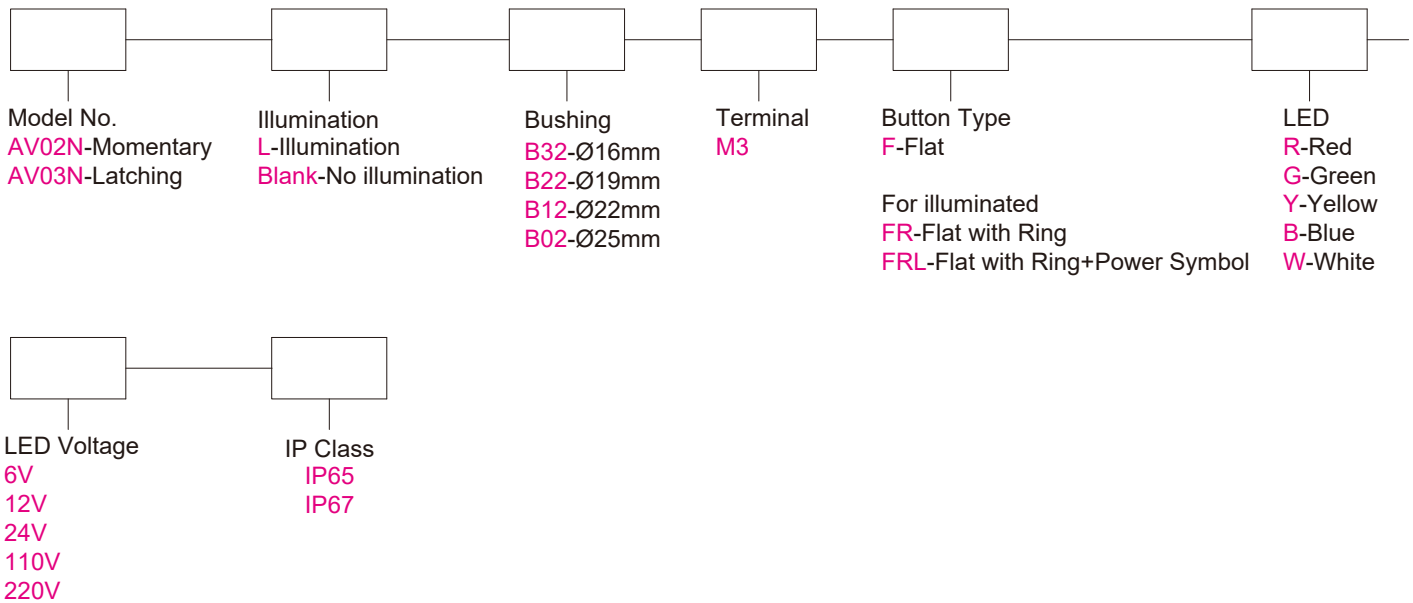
Model No.
AV02N-Momentary
AV03N-Latching

Illumination
L-Illumination
Blank-No illumination

Bushing
B32-Ø16mm
B22-Ø19mm
B12-Ø22mm
B02-Ø25mm

Terminal
M3

Button Type
F-Flat

For illuminated
FR-Flat with Ring
FRL-Flat with Ring+Power Symbol

LED
R-Red
G-Green
Y-Yellow
B-Blue
W-White

LED Voltage
6V
12V
24V
110V
220V

IP Class
IP65
IP67